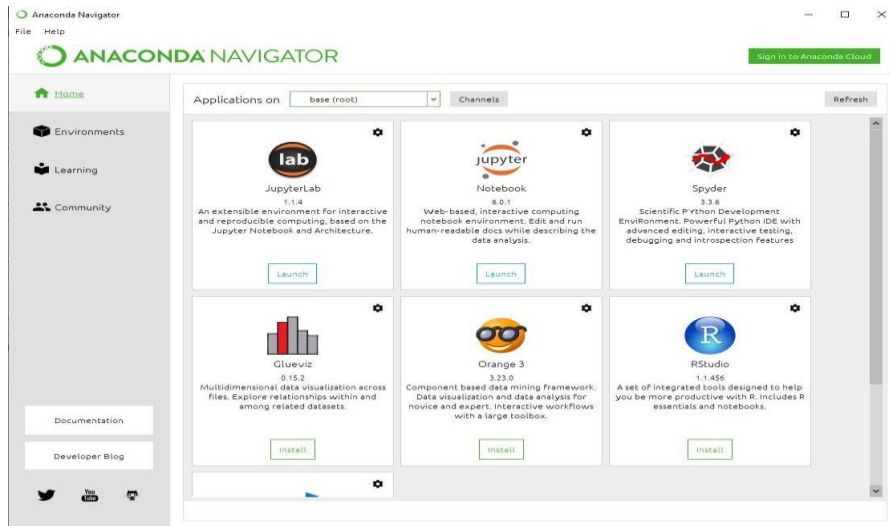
Anaconda Navigator

File Help

ANACONDA NAVIGATOR

Sign in to Anaconda Cloud

Home

Environments

Learning

Community

Documentation

Developer Blog

Applications on base (root) Channels Refresh

lab

JupyterLab

1.1.4

An extensible environment for interactive and reproducible computing, based on the Jupyter Notebook and Architecture.

Launch

jupyter

Notebook

6.0.1

Web-based, interactive computing notebook environment. Edit and run human-readable docs while describing the data analysis.

Launch

Spyder

3.3.6

Scientific PYthon Development EnviRonment. Powerful Python IDE with advanced editing, interactive testing, debugging and introspection features

Launch

Glueviz

0.15.2

Multidimensional data visualization across files. Explore relationships within and among related datasets.

Install

Orange 3

3.23.0

Component based data mining framework. Data visualization and data analysis for novice and expert. Interactive workflows with a large toolbox.

Install

R

RStudio

1.1.456

A set of integrated tools designed to help you be more productive with R. Includes R essentials and notebooks.

Install

You Tube